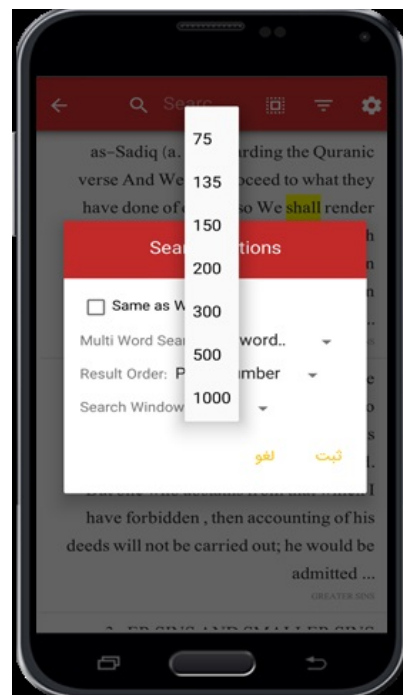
Searc

as-Sadiq (a. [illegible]rding the Quranic verse And We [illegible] proceed to what they have done of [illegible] so We shall render

Sear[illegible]tions

Same as W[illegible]

Multi Word Sear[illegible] word..

Result Order: P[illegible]umber

Search Window

لغو

ثبت

75
135
150
200
300
500
1000

have forbidden , then accounting of his deeds will not be carried out; he would be admitted ...

GREATER SINS